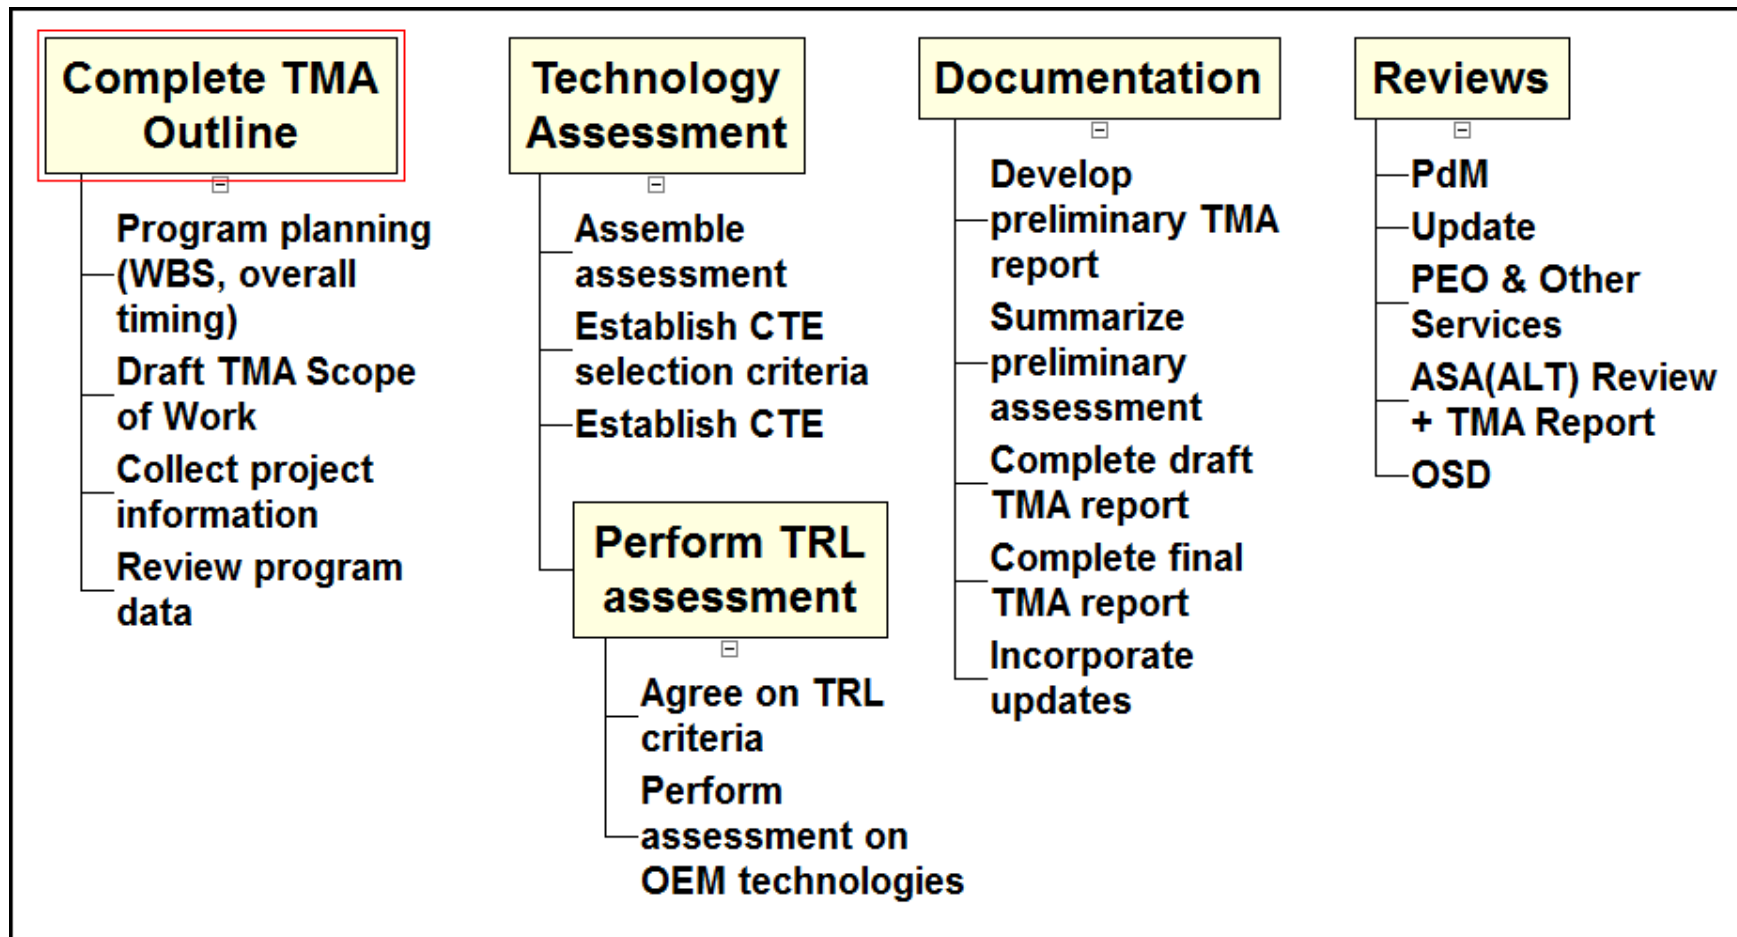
Complete TMA Outline

Program planning (WBS, overall timing)

Draft TMA Scope of Work

Collect project information

Review program data

Technology Assessment

Assemble assessment

Establish CTE selection criteria

Establish CTE

Perform TRL assessment

Agree on TRL criteria

Perform assessment on OEM technologies

Documentation

Develop preliminary TMA report

Summarize preliminary assessment

Complete draft TMA report

Complete final TMA report

Incorporate updates

Reviews

PdM

Update

PEO & Other Services

ASA(ALT) Review + TMA Report

OSD